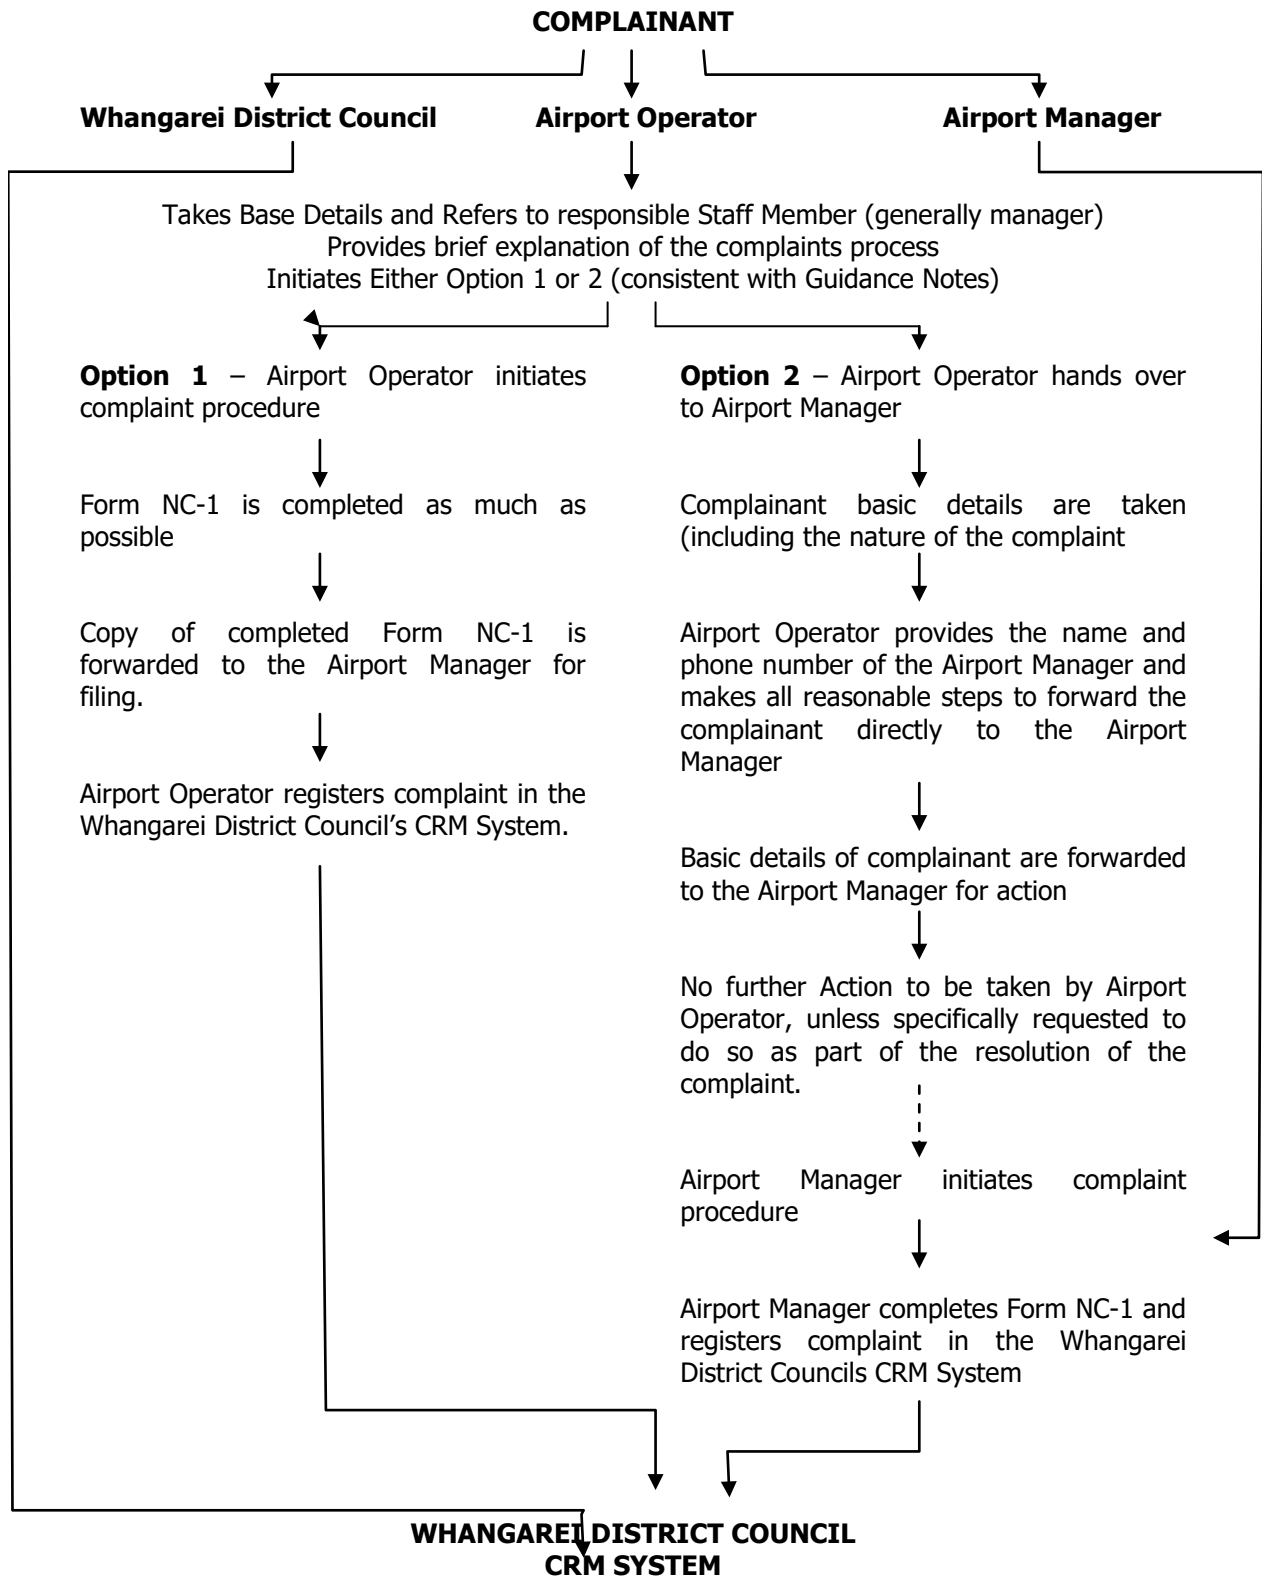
**COMPLAINANT**

**Whangarei District Council** **Airport Operator** **Airport Manager**

Takes Base Details and Refers to responsible Staff Member (generally manager)
Provides brief explanation of the complaints process
Initiates Either Option 1 or 2 (consistent with Guidance Notes)

**Option 1** – Airport Operator initiates complaint procedure

Form NC-1 is completed as much as possible

Copy of completed Form NC-1 is forwarded to the Airport Manager for filing.

Airport Operator registers complaint in the Whangarei District Council's CRM System.

**Option 2** – Airport Operator hands over to Airport Manager

Complainant basic details are taken (including the nature of the complaint

Airport Operator provides the name and phone number of the Airport Manager and makes all reasonable steps to forward the complainant directly to the Airport Manager

Basic details of complainant are forwarded to the Airport Manager for action

No further Action to be taken by Airport Operator, unless specifically requested to do so as part of the resolution of the complaint.

Airport Manager initiates complaint procedure

Airport Manager completes Form NC-1 and registers complaint in the Whangarei District Councils CRM System

**WHANGAREI DISTRICT COUNCIL CRM SYSTEM**